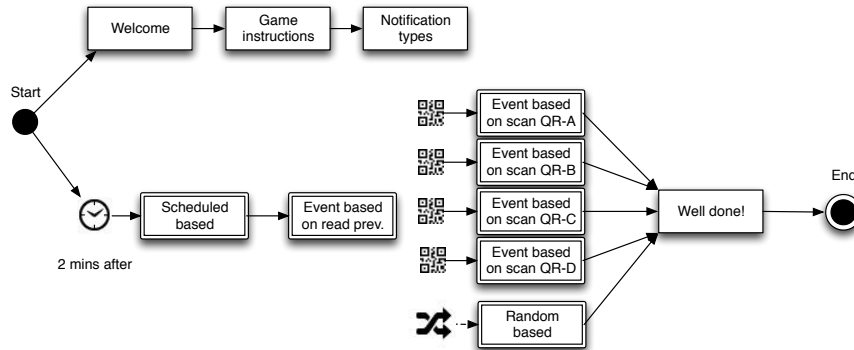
Welcome

Game instructions

Notification types

Start

Event based on scan QR-A

Event based on scan QR-B

Event based on scan QR-C

Event based on scan QR-D

Random based

Well done!

End

Scheduled based

Event based on read prev.

2 mins after